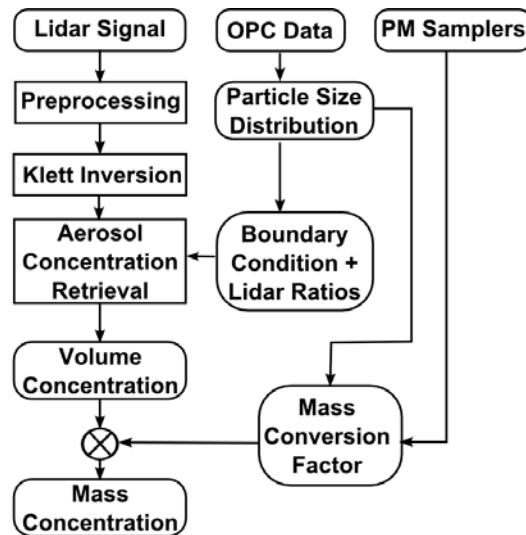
Lidar Signal

OPC Data

PM Samplers

Preprocessing

Particle Size Distribution

Klett Inversion

Aerosol Concentration Retrieval

Boundary Condition + Lidar Ratios

Volume Concentration

Mass Conversion Factor

Mass Concentration